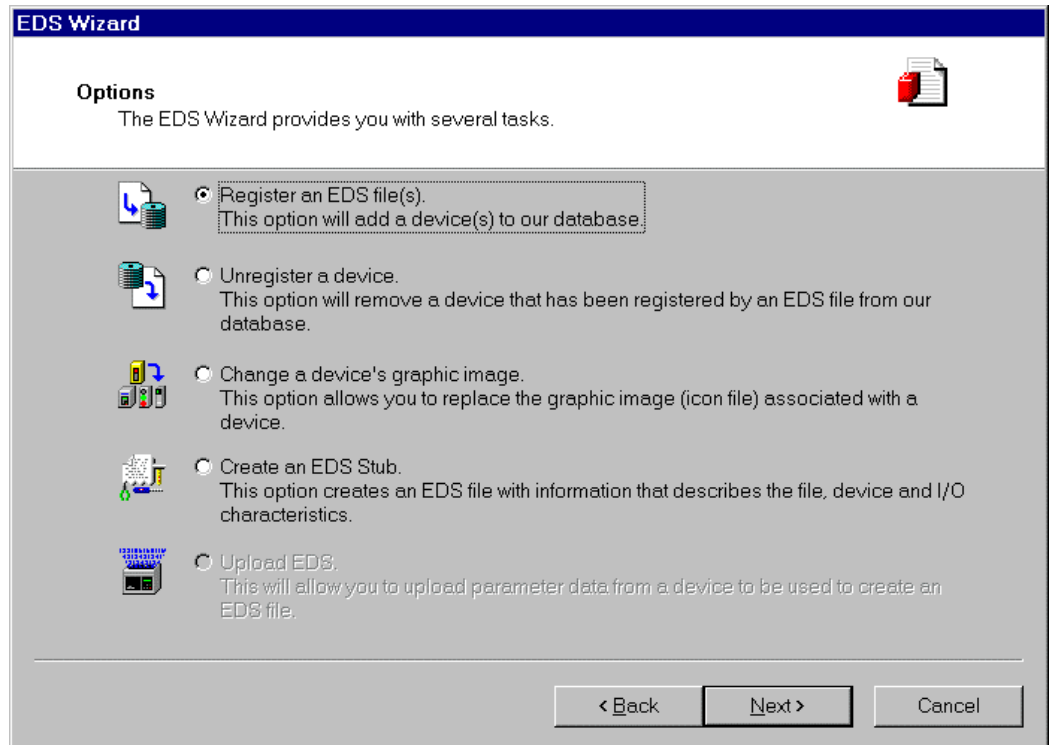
EDS Wizard

Options
The EDS Wizard provides you with several tasks.

Register an EDS file(s).
This option will add a device(s) to our database.

Unregister a device.
This option will remove a device that has been registered by an EDS file from our database.

Change a device's graphic image.
This option allows you to replace the graphic image (icon file) associated with a device.

Create an EDS Stub.
This option creates an EDS file with information that describes the file, device and I/O characteristics.

Upload EDS.
This will allow you to upload parameter data from a device to be used to create an EDS file.

< Back
Next >
Cancel